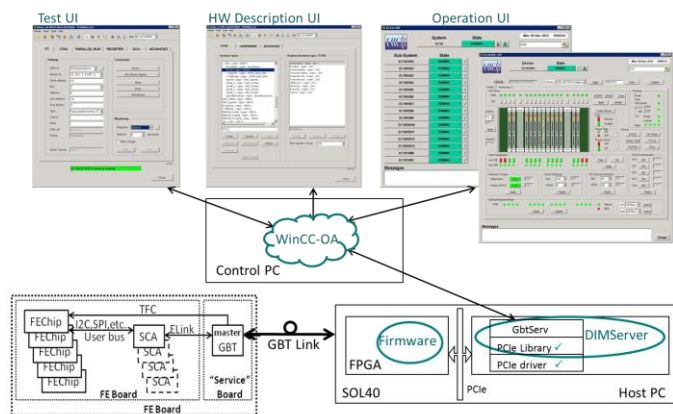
Test UI

HW Description UI

Operation UI

WinCC-OA

Control PC

TFC

FEChip

FEChip

FEChip

FEChip

FEChip

I2C,SPI,etc.

User bus

SCA

SCA

SCA

SCA

ELink

master GBT

FE Board

"Service" Board

FE Board

GBT Link

Firmware

FPGA

SOL40

PCIe

GbtServ

DIMServer

PCIe Library ✓

PCIe driver ✓

Host PC